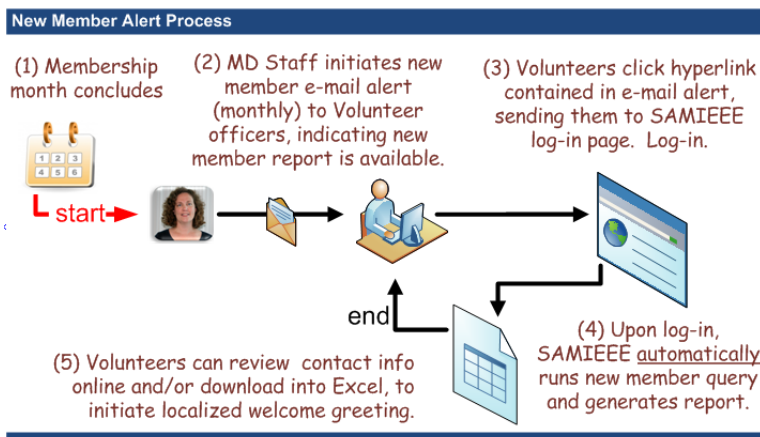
New Member Alert Process

(1) Membership month concludes

1 2 3
4 5 6

start

(2) MD Staff initiates new member e-mail alert (monthly) to Volunteer officers, indicating new member report is available.

(3) Volunteers click hyperlink contained in e-mail alert, sending them to SAMIEEE log-in page. Log-in.

end

(4) Upon log-in, SAMIEEE automatically runs new member query and generates report.

(5) Volunteers can review contact info online and/or download into Excel, to initiate localized welcome greeting.